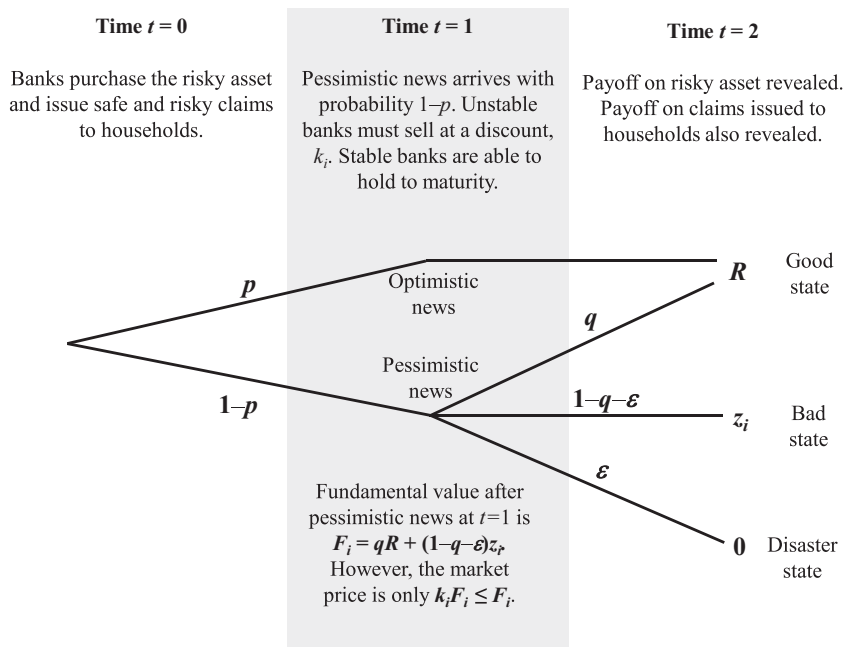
Time $t = 0$

Banks purchase the risky asset and issue safe and risky claims to households.

Time $t = 1$

Pessimistic news arrives with probability $1-p$. Unstable banks must sell at a discount, $k_i$. Stable banks are able to hold to maturity.

Time $t = 2$

Payoff on risky asset revealed. Payoff on claims issued to households also revealed.

$p$

Optimistic news

$R$

Good state

$q$

Pessimistic news

$1-p$

$1-q-\varepsilon$

$z_i$

Bad state

$\varepsilon$

Fundamental value after pessimistic news at $t=1$ is $F_i = qR + (1-q-\varepsilon)z_i$. However, the market price is only $k_iF_i \leq F_i$.

$0$

Disaster state